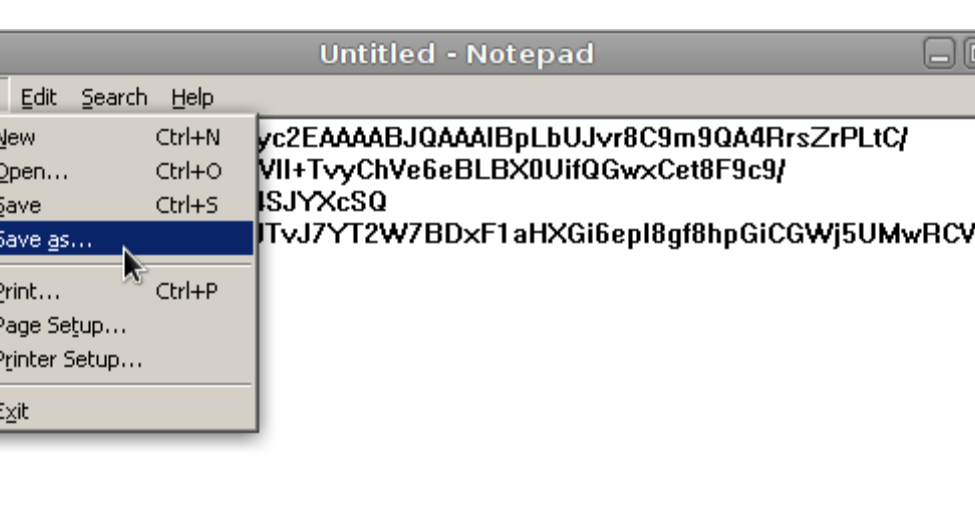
Untitled - Notepad

Edit Search Help

New Ctrl+N
Open... Ctrl+O
Save Ctrl+S
Save as...
Print... Ctrl+P
Page Setup...
Printer Setup...
Exit

yc2EAAAABJQAAAIBpLbUJvr8C9m9QA4RrsZrPLtC/
VII+TvyChVe6eBLBX0UifQGwxCet8F9c9/
4SJYXcSQ
ITvJ7YT2W7BDxF1aHXGi6epl8gf8hpGiCGWj5UMwRCV